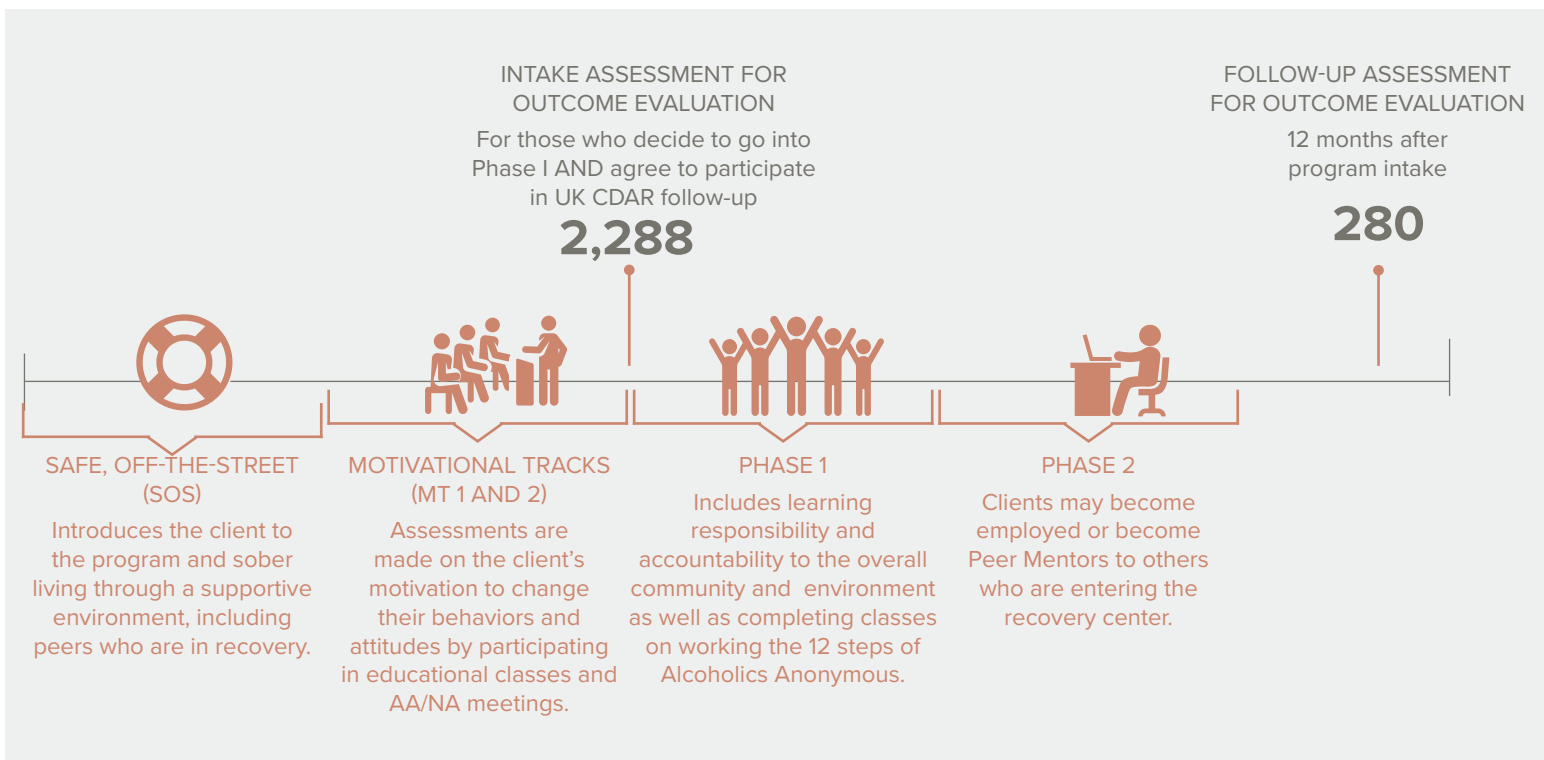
INTAKE ASSESSMENT FOR OUTCOME EVALUATION

For those who decide to go into Phase I AND agree to participate in UK CDAR follow-up

2,288

FOLLOW-UP ASSESSMENT FOR OUTCOME EVALUATION

12 months after program intake

280

SAFE, OFF-THE-STREET (SOS)

Introduces the client to the program and sober living through a supportive environment, including peers who are in recovery.

MOTIVATIONAL TRACKS (MT 1 AND 2)

Assessments are made on the client's motivation to change their behaviors and attitudes by participating in educational classes and AA/NA meetings.

PHASE 1

Includes learning responsibility and accountability to the overall community and environment as well as completing classes on working the 12 steps of Alcoholics Anonymous.

PHASE 2

Clients may become employed or become Peer Mentors to others who are entering the recovery center.